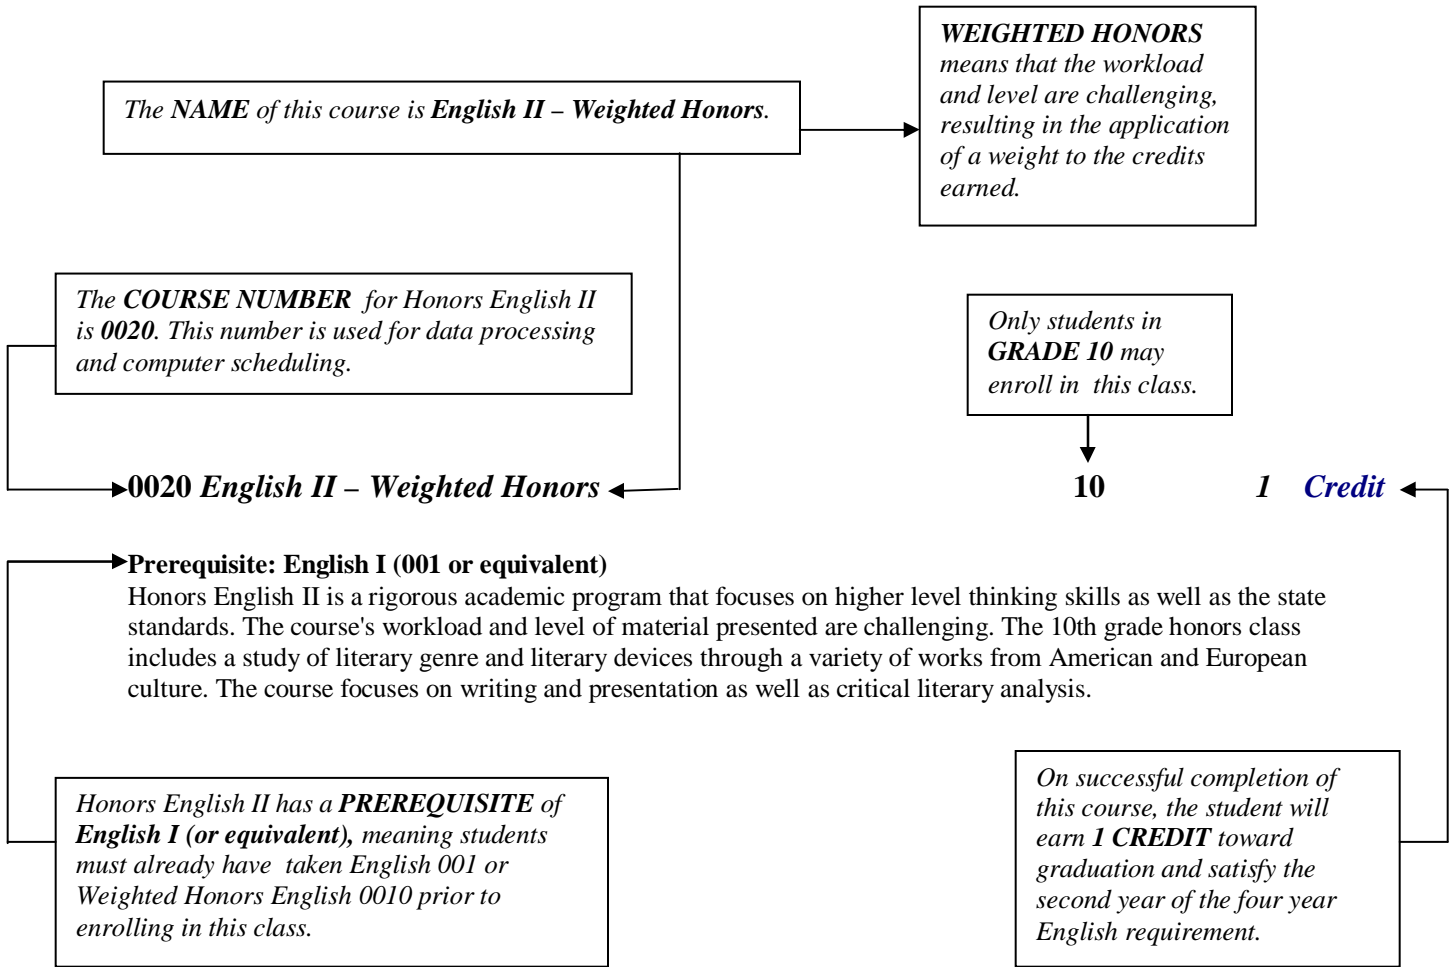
The NAME of this course is English II – Weighted Honors.

WEIGHTED HONORS means that the workload and level are challenging, resulting in the application of a weight to the credits earned.

The COURSE NUMBER for Honors English II is 0020. This number is used for data processing and computer scheduling.

Only students in GRADE 10 may enroll in this class.

0020 English II – Weighted Honors 10 1 Credit

Prerequisite: English I (001 or equivalent)
Honors English II is a rigorous academic program that focuses on higher level thinking skills as well as the state standards. The course's workload and level of material presented are challenging. The 10th grade honors class includes a study of literary genre and literary devices through a variety of works from American and European culture. The course focuses on writing and presentation as well as critical literary analysis.

Honors English II has a PREREQUISITE of English I (or equivalent), meaning students must already have taken English 001 or Weighted Honors English 0010 prior to enrolling in this class.

On successful completion of this course, the student will earn 1 CREDIT toward graduation and satisfy the second year of the four year English requirement.